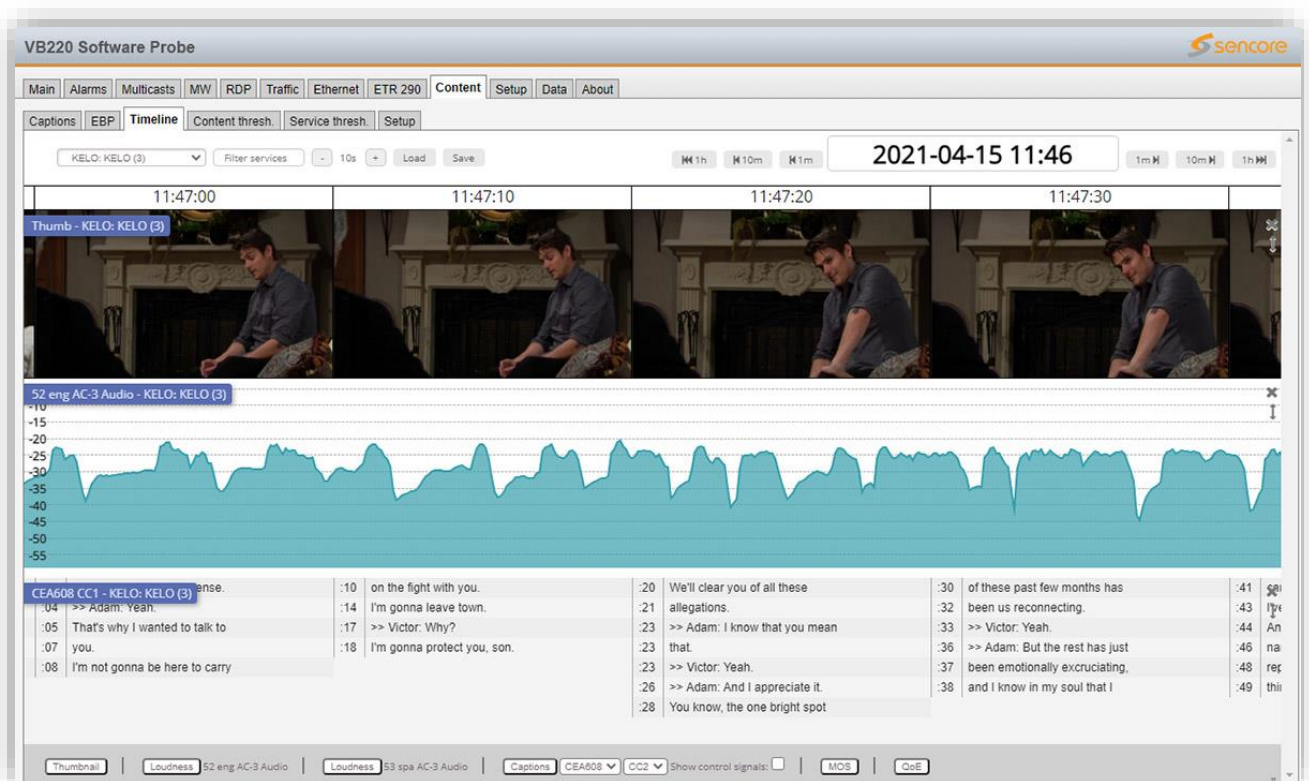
VB220 Software Probe

sencore

Main | Alarms | Multicasts | MW | RDP | Traffic | Ethernet | ETR 290 | Content | Setup | Data | About

Captions | EBP | Timeline | Content thresh. | Service thresh. | Setup

KELO: KELO (3) | Filter services | - | 10s | + | Load | Save

⏮1h | ⏮10m | ⏮1m | 2021-04-15 11:46 | 1m⏭ | 10m⏭ | 1h⏭

11:47:00 | 11:47:10 | 11:47:20 | 11:47:30

Thumb - KELO: KELO (3)

52 eng AC-3 Audio - KELO: KELO (3)

-10
-15
-20
-25
-30
-35
-40
-45
-50
-55

CEA608 CC1 - KELO: KELO (3)

| | |
|---|---|
| | ense. |
| :04 | >> Adam: Yeah. |
| :05 | That's why I wanted to talk to |
| :07 | you. |
| :08 | I'm not gonna be here to carry |

| | |
|---|---|
| :10 | on the fight with you. |
| :14 | I'm gonna leave town. |
| :17 | >> Victor: Why? |
| :18 | I'm gonna protect you, son. |

| | |
|---|---|
| :20 | We'll clear you of all these |
| :21 | allegations. |
| :23 | >> Adam: I know that you mean |
| :23 | that. |
| :23 | >> Victor: Yeah. |
| :26 | >> Adam: And I appreciate it. |
| :28 | You know, the one bright spot |

| | |
|---|---|
| :30 | of these past few months has |
| :32 | been us reconnecting. |
| :33 | >> Victor: Yeah. |
| :36 | >> Adam: But the rest has just |
| :37 | been emotionally excruciating, |
| :38 | and I know in my soul that I |

| | |
|---|---|
| :41 | sa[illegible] |
| :43 | I'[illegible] |
| :44 | An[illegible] |
| :46 | na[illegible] |
| :48 | rep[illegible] |
| :49 | thi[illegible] |

Thumbnail | Loudness 52 eng AC-3 Audio | Loudness 53 spa AC-3 Audio | Captions CEA608 CC2 Show control signals: | MOS | QoE